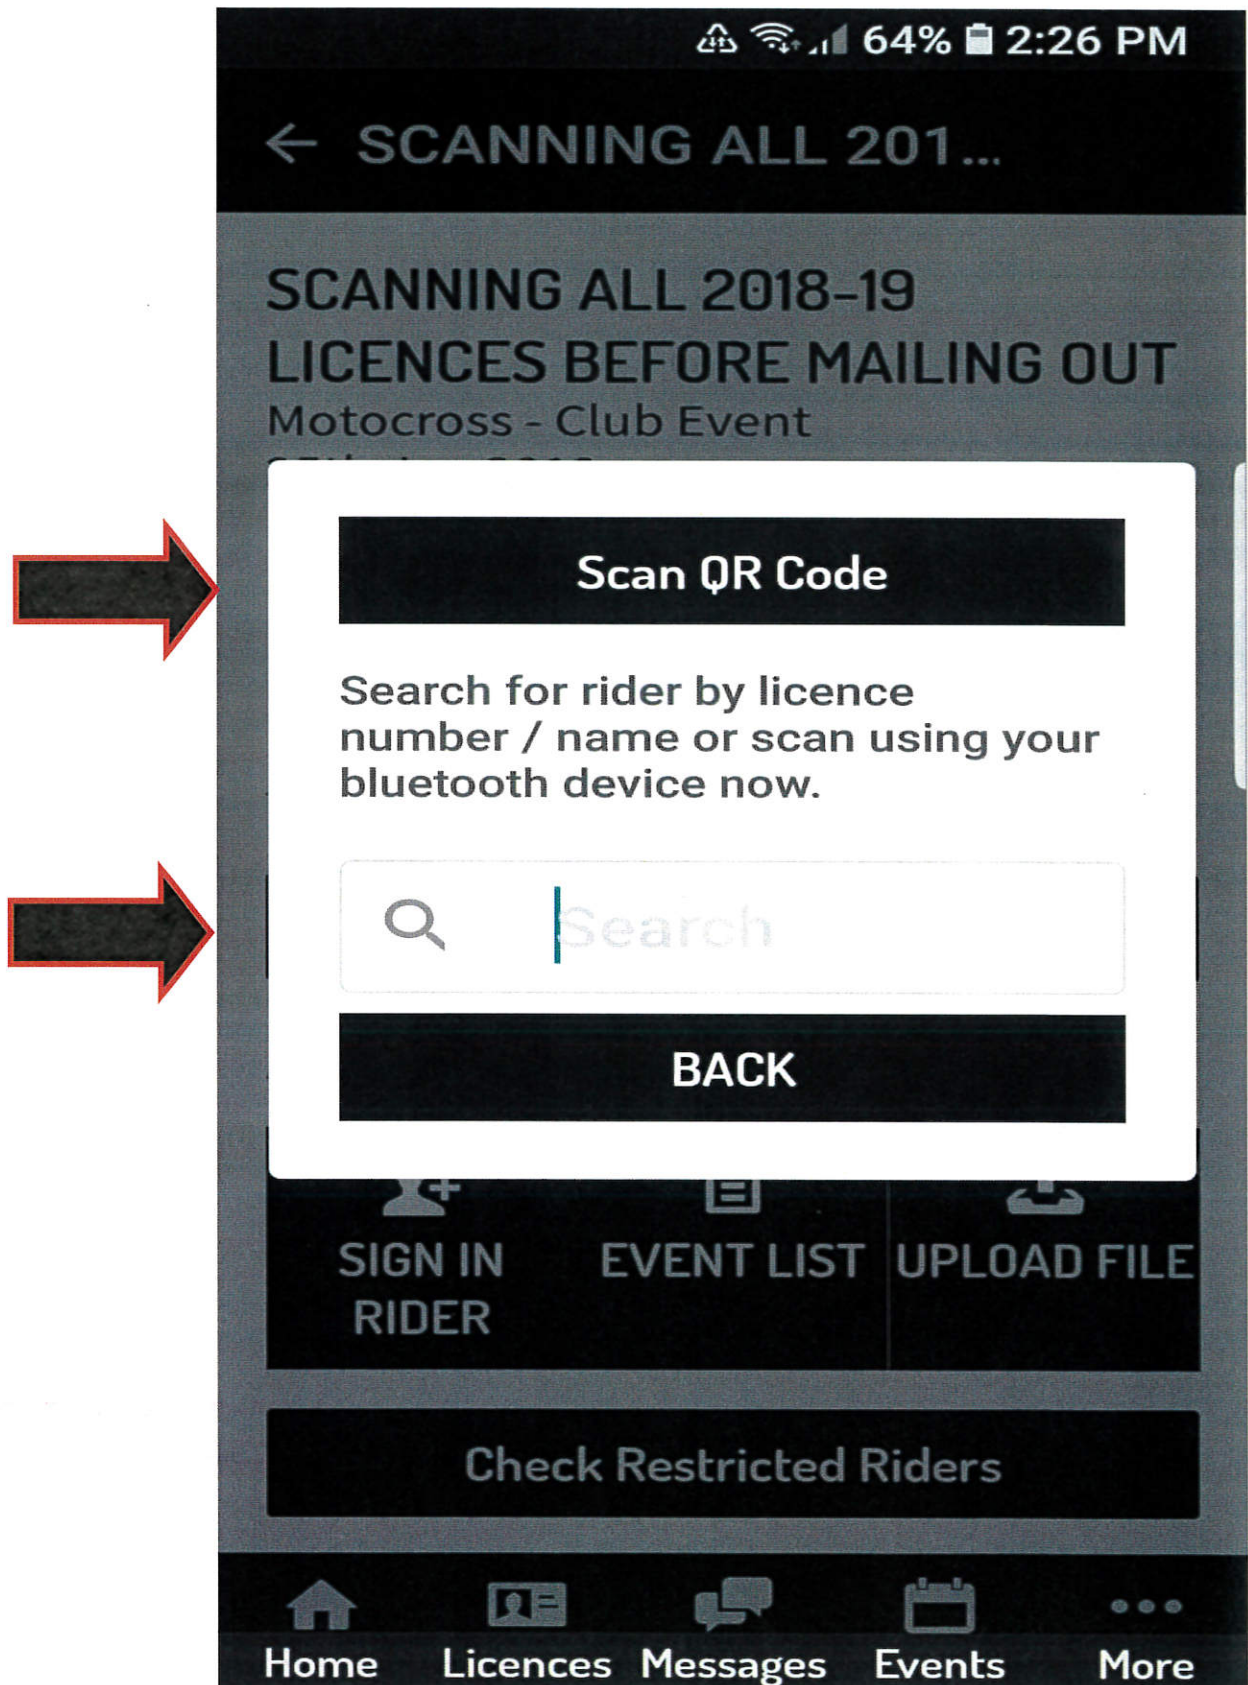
64% 2:26 PM

SCANNING ALL 201...

SCANNING ALL 2018-19 LICENCES BEFORE MAILING OUT
Motocross - Club Event
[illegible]

Scan QR Code

Search for rider by licence number / name or scan using your bluetooth device now.

Search

BACK

SIGN IN RIDER

EVENT LIST

UPLOAD FILE

Check Restricted Riders

Home
Licences
Messages
Events
More